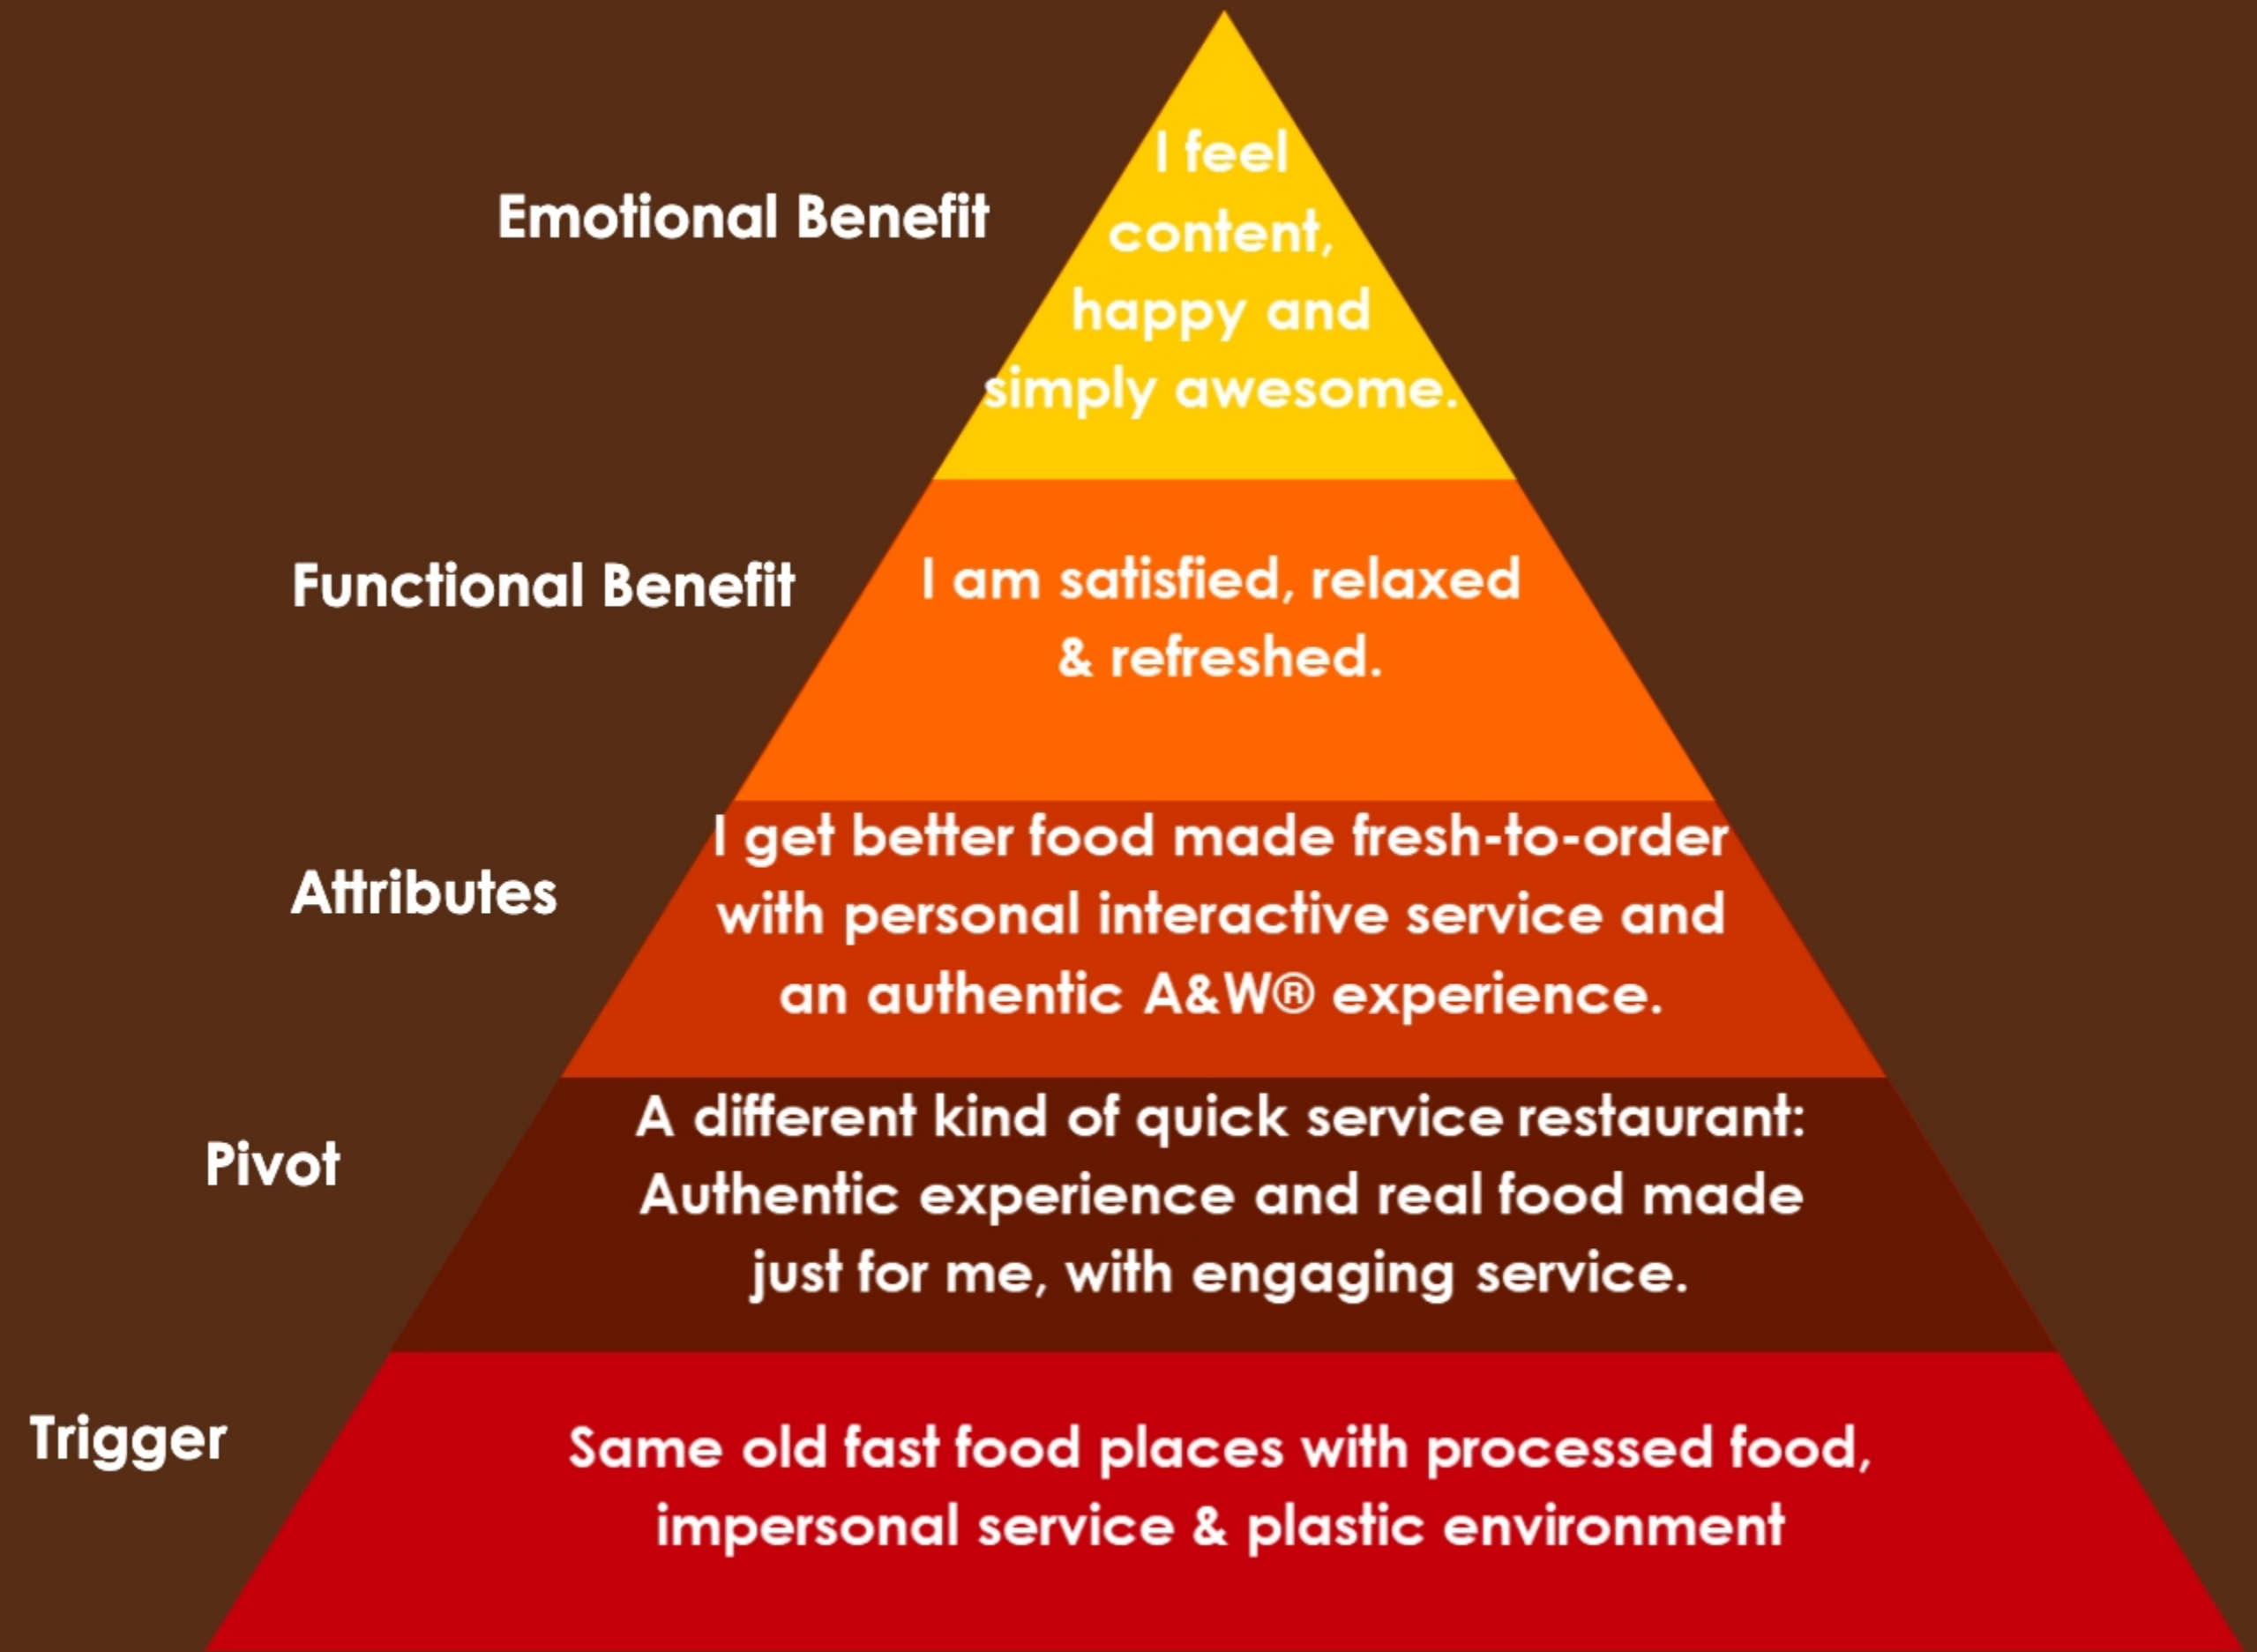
Emotional Benefit

I feel content, happy and simply awesome.

Functional Benefit

I am satisfied, relaxed & refreshed.

Attributes

I get better food made fresh-to-order with personal interactive service and an authentic A&W® experience.

Pivot

A different kind of quick service restaurant: Authentic experience and real food made just for me, with engaging service.

Trigger

Same old fast food places with processed food, impersonal service & plastic environment